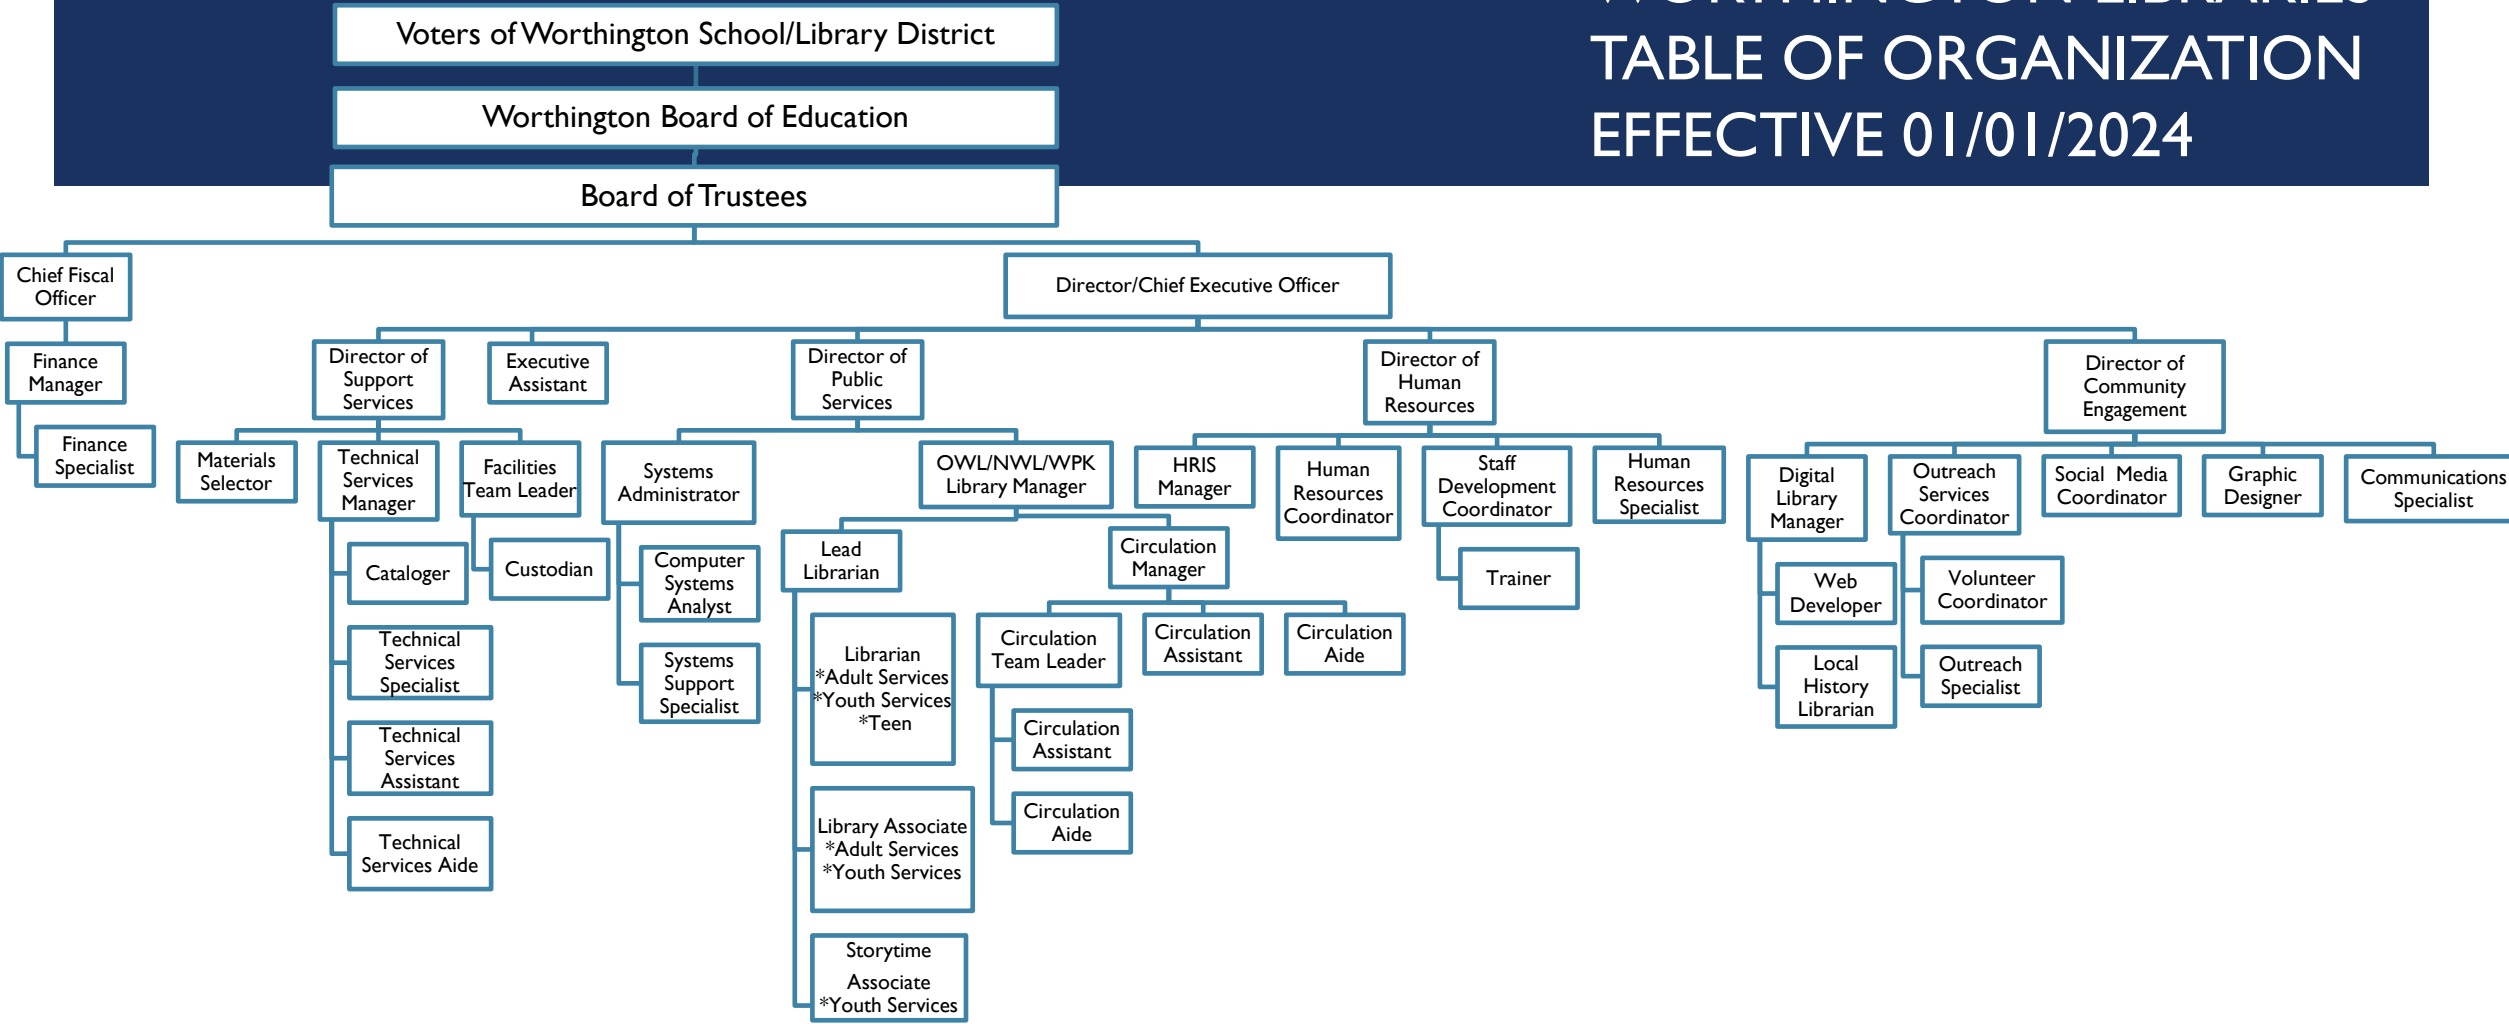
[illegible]
TABLE OF ORGANIZATION
EFFECTIVE 01/01/2024

Voters of Worthington School/Library District

Worthington Board of Education

Board of Trustees

Chief Fiscal Officer

Finance Manager

Finance Specialist

Director/Chief Executive Officer

Director of Support Services

Materials Selector

Technical Services Manager

Cataloger

Technical Services Specialist

Technical Services Assistant

Technical Services Aide

Facilities Team Leader

Custodian

Executive Assistant

Director of Public Services

Systems Administrator

Computer Systems Analyst

Systems Support Specialist

OWL/NWL/WPK Library Manager

Lead Librarian

Librarian *Adult Services *Youth Services *Teen

Library Associate *Adult Services *Youth Services

Storytime Associate *Youth Services

Circulation Manager

Circulation Team Leader

Circulation Assistant

Circulation Aide

Circulation Assistant

Circulation Aide

Director of Human Resources

HRIS Manager

Human Resources Coordinator

Staff Development Coordinator

Trainer

Human Resources Specialist

Director of Community Engagement

Digital Library Manager

Web Developer

Local History Librarian

Outreach Services Coordinator

Volunteer Coordinator

Outreach Specialist

Social Media Coordinator

Graphic Designer

Communications Specialist